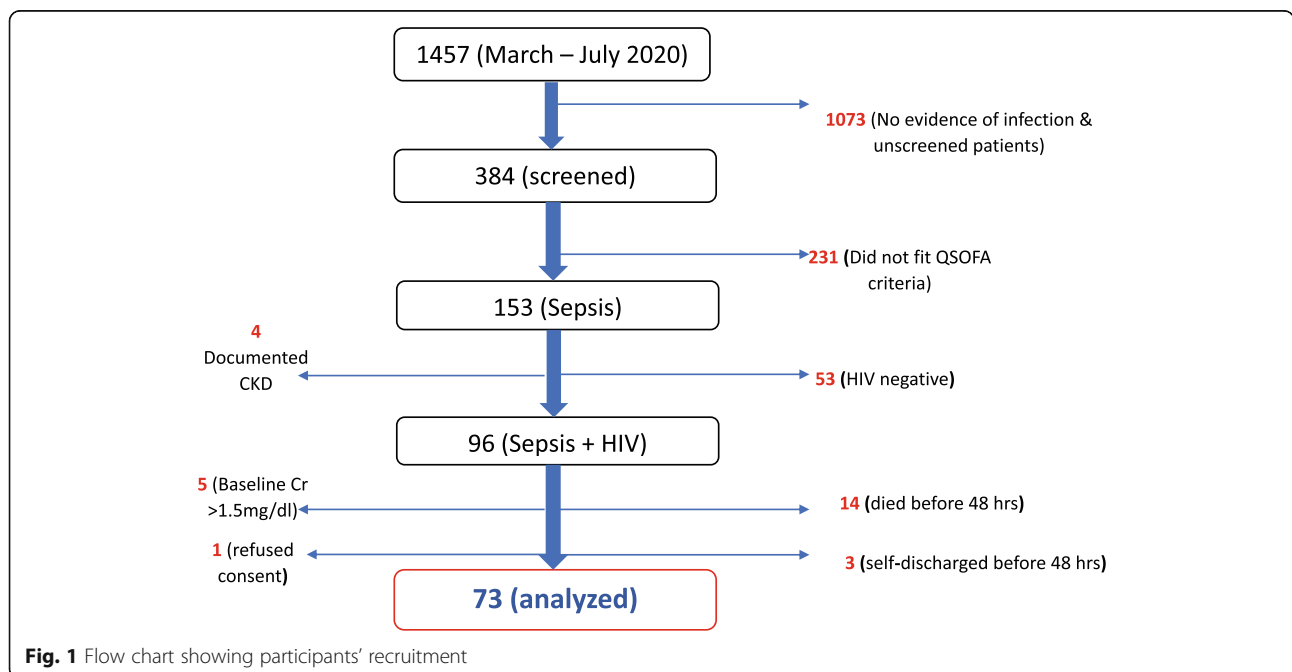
1457 (March – July 2020)

1073 (No evidence of infection & unscreened patients)

384 (screened)

231 (Did not fit QSOFA criteria)

153 (Sepsis)

4 Documented CKD

53 (HIV negative)

96 (Sepsis + HIV)

5 (Baseline Cr >1.5mg/dl)

14 (died before 48 hrs)

1 (refused consent)

3 (self-discharged before 48 hrs)

73 (analyzed)

Fig. 1 Flow chart showing participants' recruitment